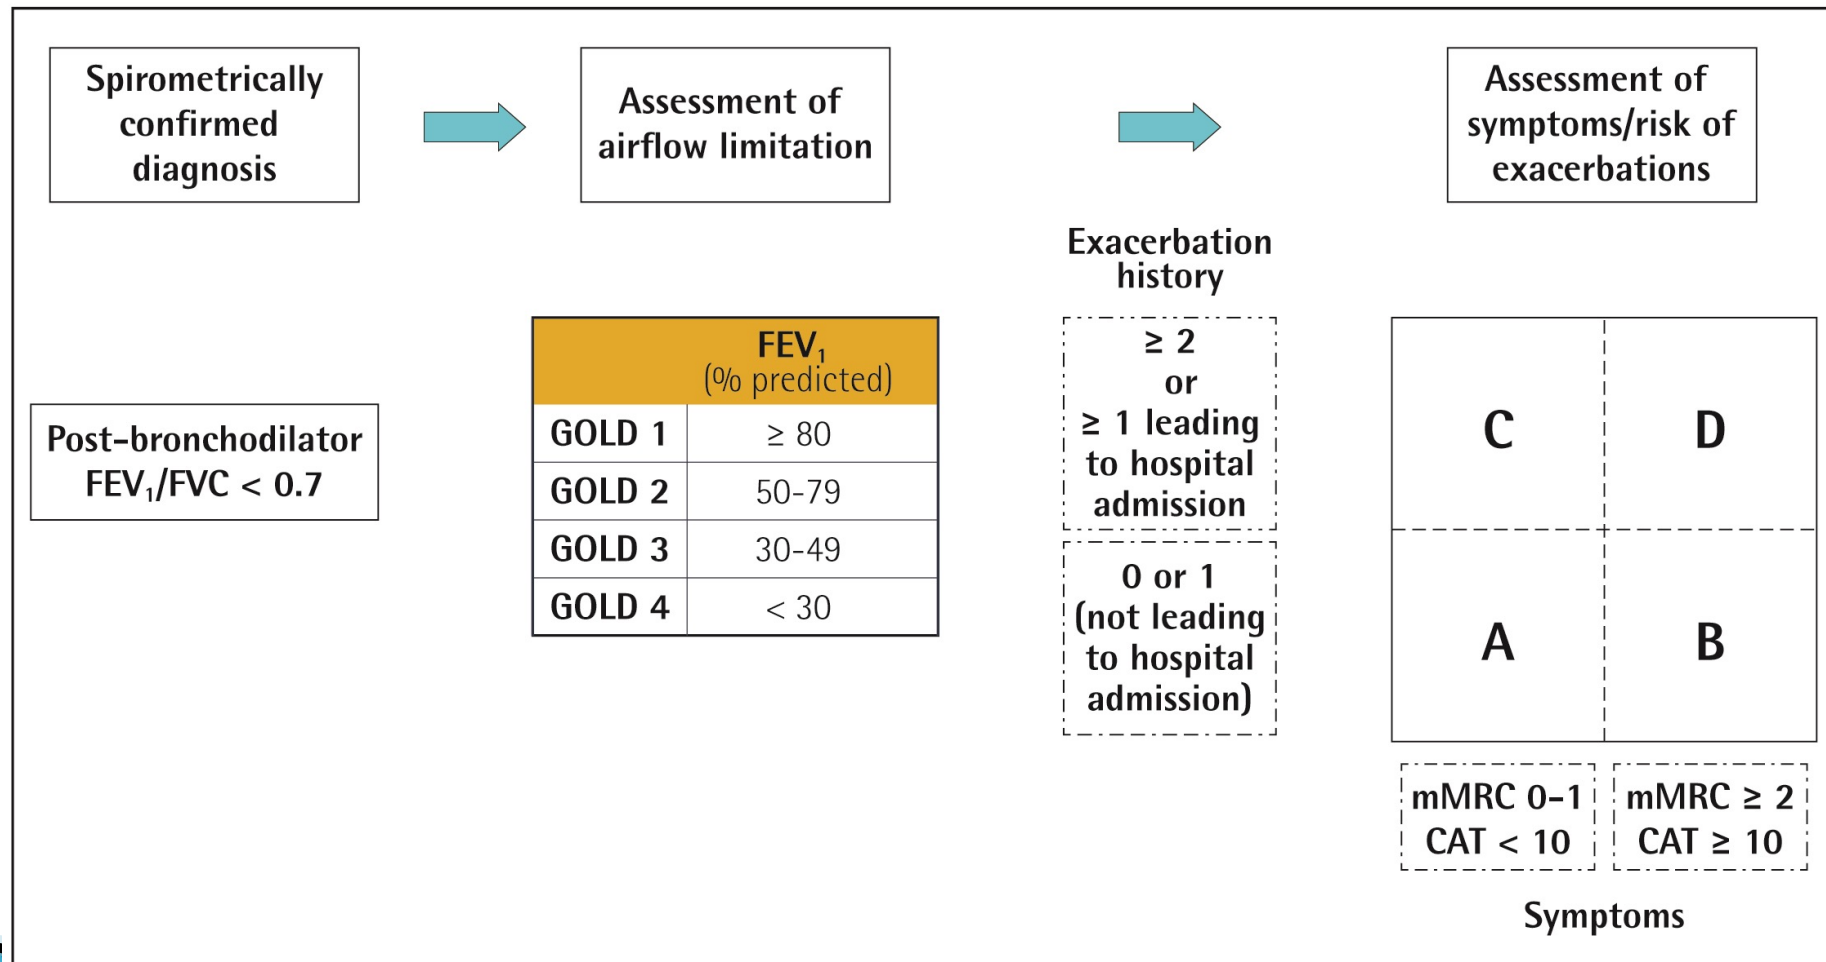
Spirometrically confirmed diagnosis

Assessment of airflow limitation

Assessment of symptoms/risk of exacerbations

Post-bronchodilator $FEV_1/FVC < 0.7$

| | $FEV_1$ (% predicted) |
|---|---|
| GOLD 1 | ≥ 80 |
| GOLD 2 | 50-79 |
| GOLD 3 | 30-49 |
| GOLD 4 | < 30 |

Exacerbation history

≥ 2 or ≥ 1 leading to hospital admission

0 or 1 (not leading to hospital admission)

| C | D |
|---|---|
| A | B |

mMRC 0-1 CAT < 10

mMRC ≥ 2 CAT ≥ 10

Symptoms